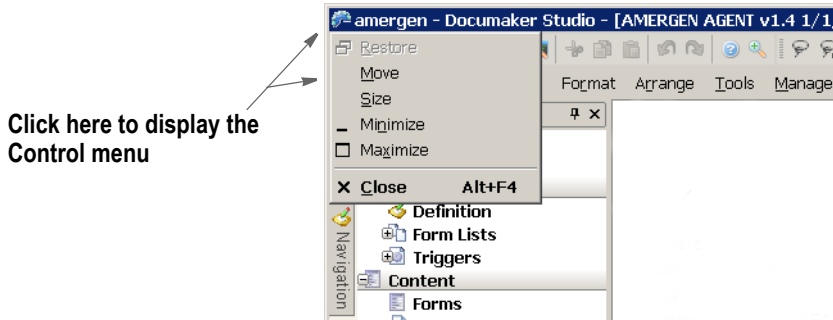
amergen - Documaker Studio - [AMERGEN AGENT v1.4 1/1

Click here to display the Control menu

Restore
Move
Size
Minimize
Maximize
Close Alt+F4

Format Arrange Tools Manage

Navigation
Definition
Form Lists
Triggers
Content
Forms